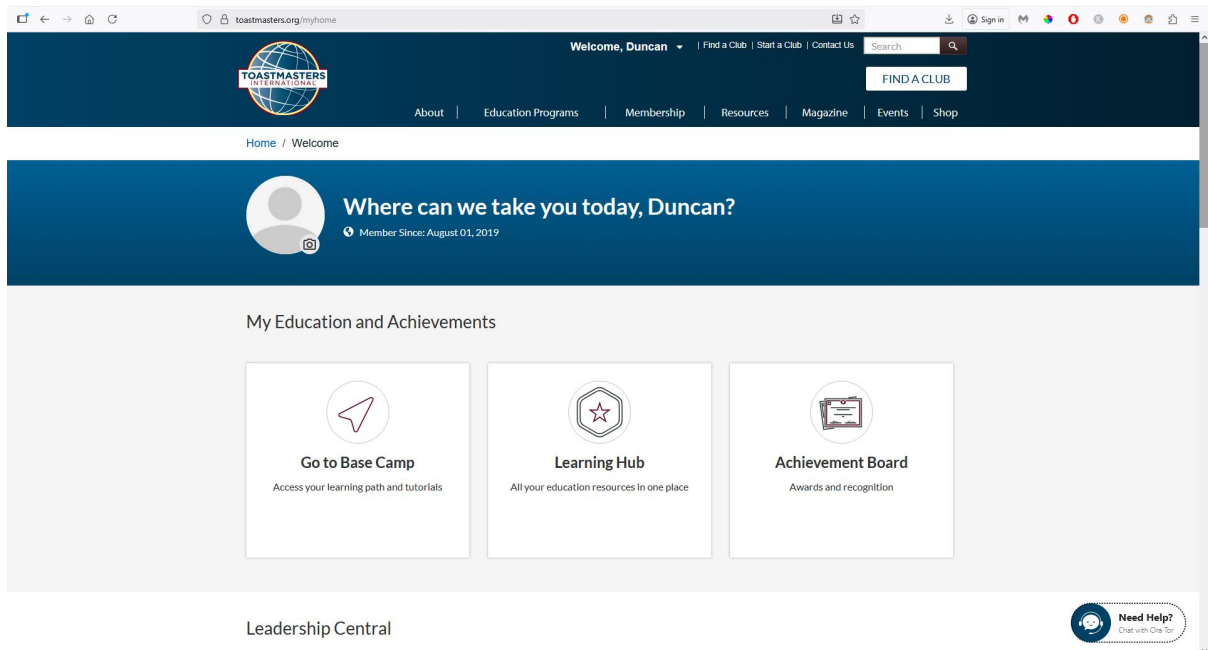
toastmasters.org/myhome

Sign in

TOASTMASTERS INTERNATIONAL

Welcome, Duncan | Find a Club | Start a Club | Contact Us

Search

FIND A CLUB

About | Education Programs | Membership | Resources | Magazine | Events | Shop

Home / Welcome

Where can we take you today, Duncan?

Member Since: August 01, 2019

My Education and Achievements

Go to Base Camp

Access your learning path and tutorials

Learning Hub

All your education resources in one place

Achievement Board

Awards and recognition

Leadership Central

Need Help?
Chat with Ora Tor